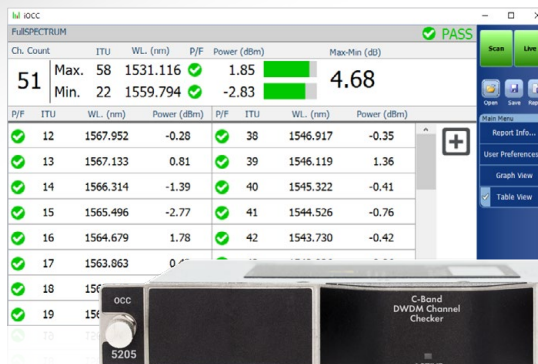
iOCC

FullSPECTRUM

PASS

Scan

Live

| Ch. Count | | ITU | WL. (nm) | P/F | Power (dBm) | | Max-Min (dB) |
|---|---|---|---|---|---|---|---|
| 51 | Max. | 58 | 1531.116 | | 1.85 | | 4.68 |
| | Min. | 22 | 1559.794 | | -2.83 | | |

Open Save Rep

Main Menu

Report Info...

User Preferences

Graph View

Table View

| P/F | ITU | WL. (nm) | Power (dBm) |
|---|---|---|---|
| | 12 | 1567.952 | -0.28 |
| | 13 | 1567.133 | 0.81 |
| | 14 | 1566.314 | -1.39 |
| | 15 | 1565.496 | -2.77 |
| | 16 | 1564.679 | 1.78 |
| | 17 | 1563.863 | 0.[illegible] |
| | 18 | 156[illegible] | |
| | 19 | 15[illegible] | |

| P/F | ITU | WL. (nm) | Power (dBm) |
|---|---|---|---|
| | 38 | 1546.917 | -0.35 |
| | 39 | 1546.119 | 1.36 |
| | 40 | 1545.322 | -0.41 |
| | 41 | 1544.526 | -0.76 |
| | 42 | 1543.730 | -0.42 |

OCC

5205

C-Band
DWDM Channel
Checker